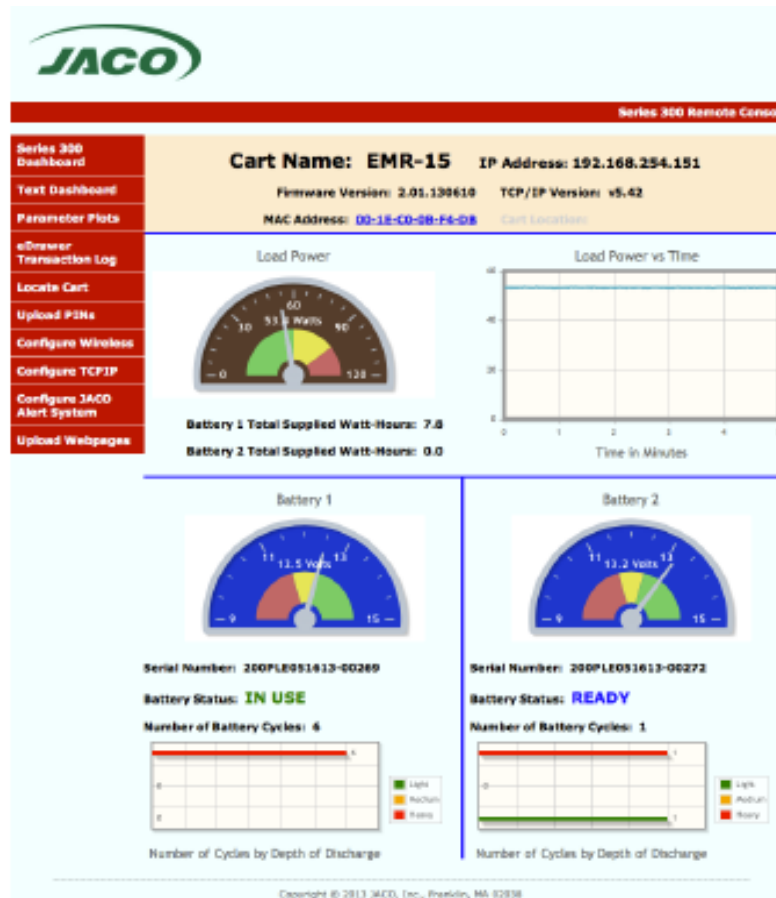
JACO

Series 300 Remote Conso

Series 300 Dashboard
Text Dashboard
Parameter Plots
eDrawer Transaction Log
Locate Cart
Upload PINs
Configure Wireless
Configure TCPIP
Configure JACO Alert System
Upload Webpages

Cart Name: EMR-15 IP Address: 192.168.254.151

Firmware Version: 2.01.130610 TCP/IP Version: v5.42

MAC Address: 00-1E-C0-0B-F4-DB Cart Location:

Load Power

0 30 60 90 120 53.8 Watts

Battery 1 Total Supplied Watt-Hours: 7.6

Battery 2 Total Supplied Watt-Hours: 0.0

Load Power vs Time

60 40 20 0

0 1 2 3 4

Time in Minutes

Battery 1

9 11 13 15 11.5 Volts

Serial Number: 200PLE051613-00269

Battery Status: IN USE

Number of Battery Cycles: 6

6

0

0

Light
Medium
Heavy

Number of Cycles by Depth of Discharge

Battery 2

9 11 13 15 13.2 Volts

Serial Number: 200PLE051613-00272

Battery Status: READY

Number of Battery Cycles: 1

1

0

1

Light
Medium
Heavy

Number of Cycles by Depth of Discharge

Copyright © 2013 JACO, Inc., Franklin, MA 02038